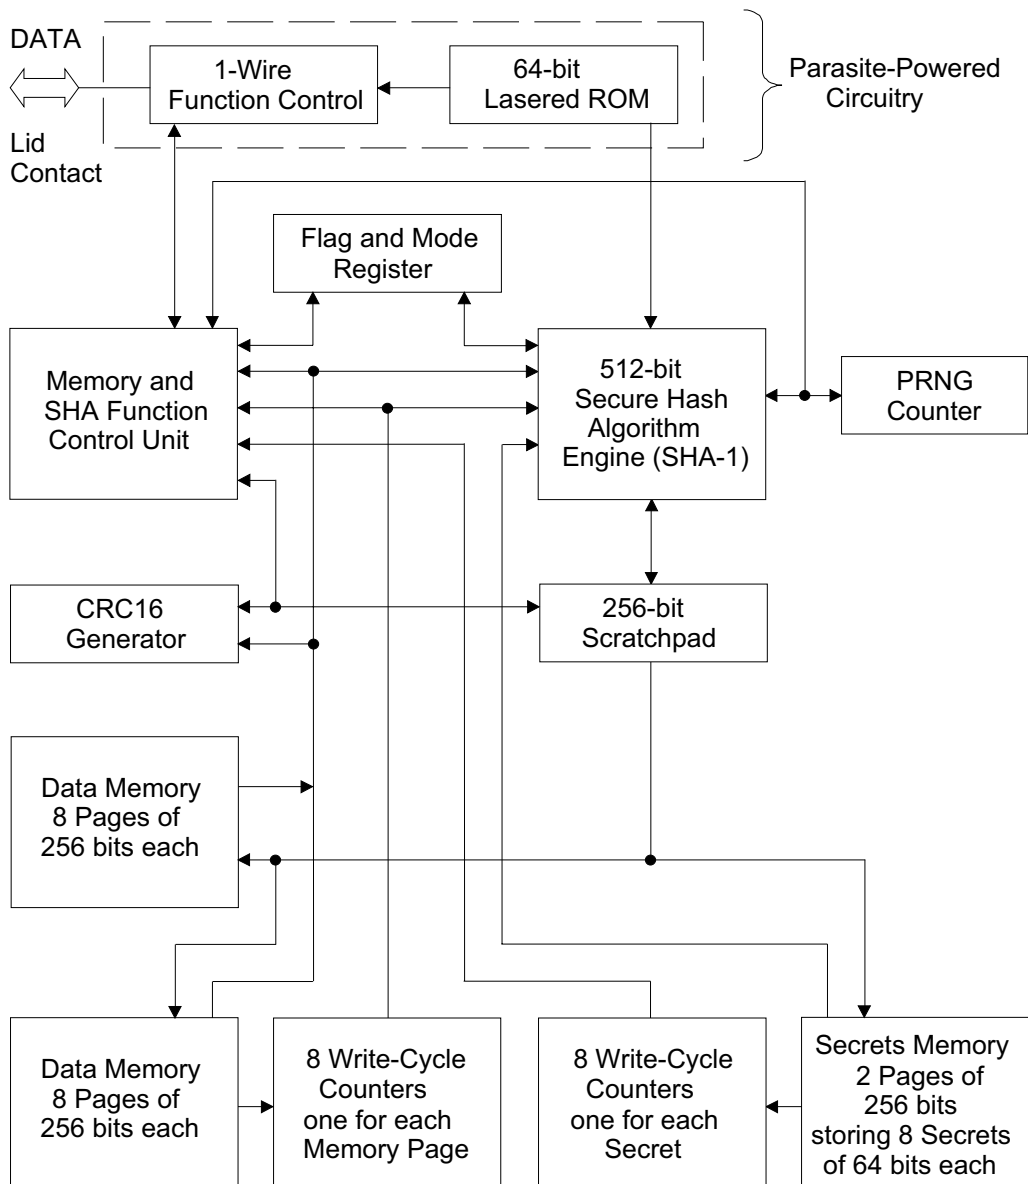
DATA

1-Wire Function Control

64-bit Lasered ROM

Parasite-Powered Circuitry

Lid Contact

Flag and Mode Register

Memory and SHA Function Control Unit

512-bit Secure Hash Algorithm Engine (SHA-1)

PRNG Counter

CRC16 Generator

256-bit Scratchpad

Data Memory 8 Pages of 256 bits each

Data Memory 8 Pages of 256 bits each

8 Write-Cycle Counters one for each Memory Page

8 Write-Cycle Counters one for each Secret

Secrets Memory 2 Pages of 256 bits storing 8 Secrets of 64 bits each